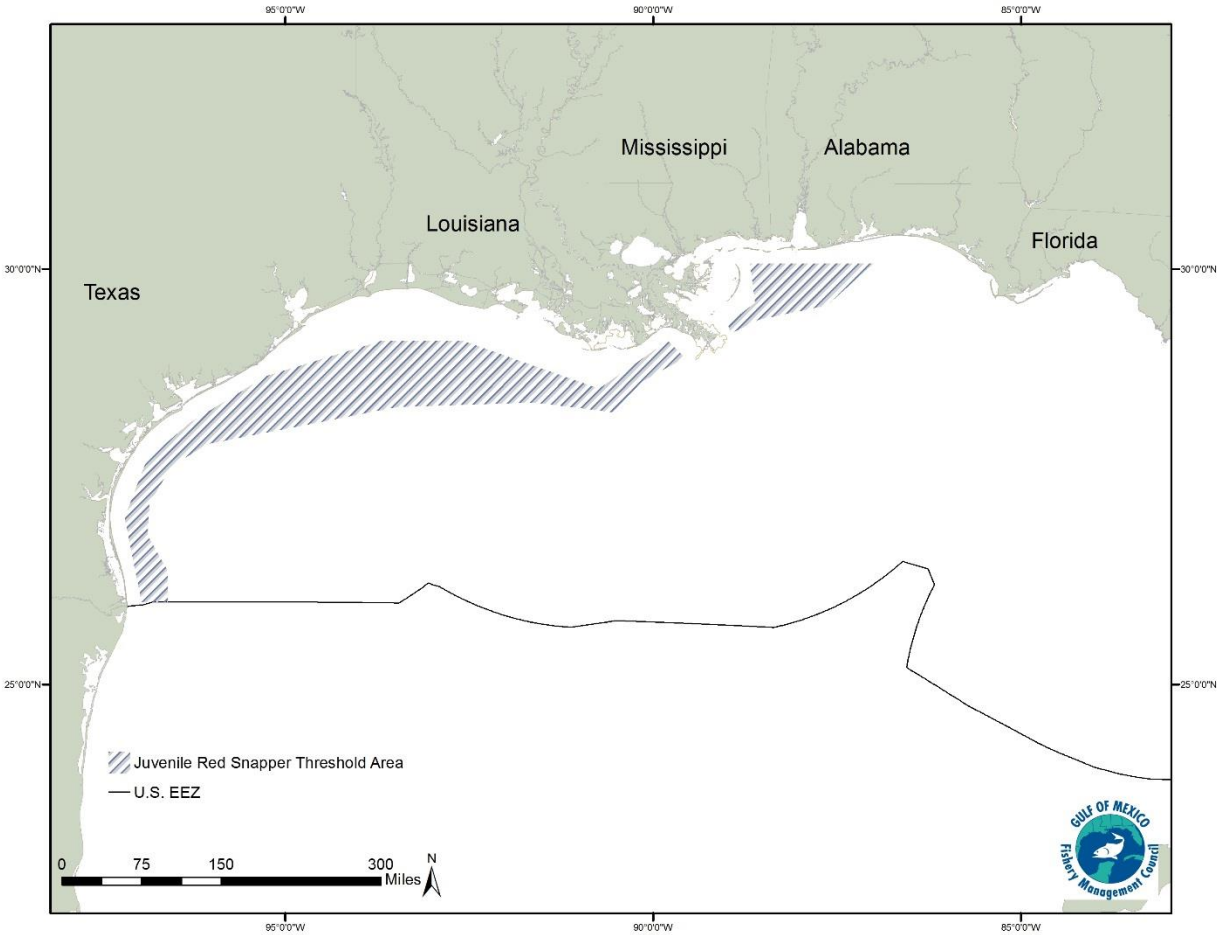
95°0'0"W 90°0'0"W 85°0'0"W

Mississippi

Alabama

Louisiana

Florida

30°0'0"N

Texas

30°0'0"N

25°0'0"N

25°0'0"N

Juvenile Red Snapper Threshold Area

U.S. EEZ

GULF OF MEXICO Fishery Management Council

0 75 150 300 Miles

N

95°0'0"W 90°0'0"W 85°0'0"W